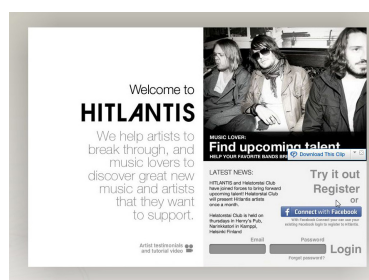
Welcome to
HITLANTIS

We help artists to break through, and music lovers to discover great new music and artists that they want to support.

Artist testimonials and tutorial video

MUSIC LOVER:
Find upcoming talent
HELP YOUR FAVORITE BANDS BR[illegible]

Download This Clip

LATEST NEWS:

HITLANTIS and Helsinkistar Club have joined forces to bring forward upcoming talent! Helsinkistar Club will present Hitlantis artists once a month.

Helsinkistar Club is held on thursdays in Henry's Pub, Nervikatu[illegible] in Kamppi, Helsinki Finland

Try it out
Register
or

Connect with Facebook

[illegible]

Email
Password
Login
Forgot password?